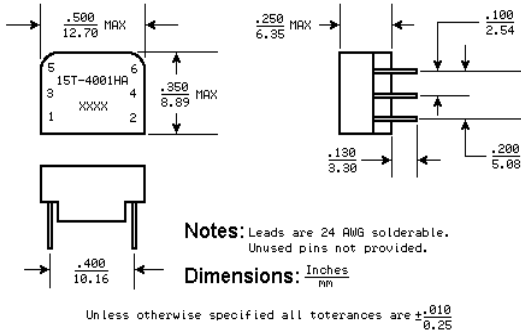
$\frac{.500}{12.70}$ MAX

5 6
15T-4001HA
3 4
XXXX
1 2

$\frac{.350}{8.89}$ MAX

$\frac{.250}{6.35}$ MAX

$\frac{.100}{2.54}$

$\frac{.130}{3.30}$

$\frac{.200}{5.08}$

$\frac{.400}{10.16}$

Notes: Leads are 24 AWG solderable.
Unused pins not provided.

Dimensions: $\frac{Inches}{mm}$

Unless otherwise specified all toterances are $\pm\frac{.010}{0.25}$